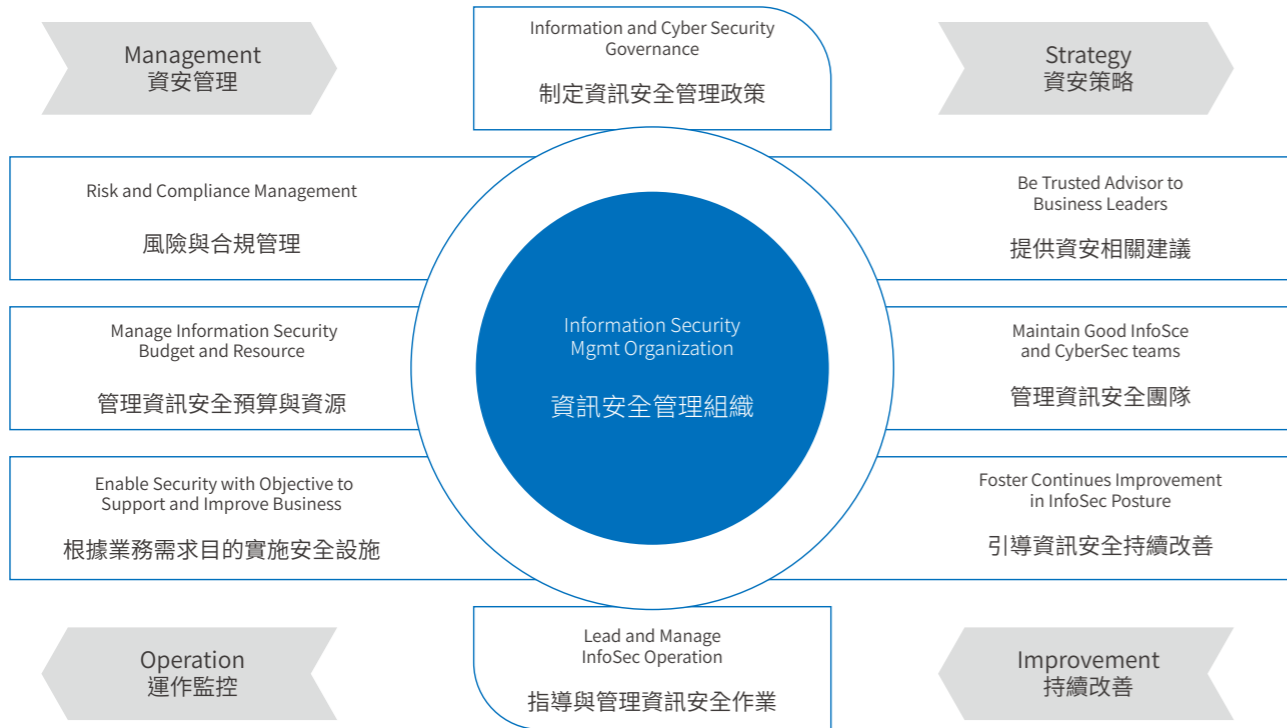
Management
資安管理

Information and Cyber Security Governance
制定資訊安全管理政策

Strategy
資安策略

Risk and Compliance Management
風險與合規管理

Be Trusted Advisor to Business Leaders
提供資安相關建議

Manage Information Security Budget and Resource
管理資訊安全預算與資源

Information Security Mgmt Organization
資訊安全管理組織

Maintain Good InfoSce and CyberSec teams
管理資訊安全團隊

Enable Security with Objective to Support and Improve Business
根據業務需求目的實施安全設施

Foster Continues Improvement in InfoSec Posture
引導資訊安全持續改善

Operation
運作監控

Lead and Manage InfoSec Operation
指導與管理資訊安全作業

Improvement
持續改善